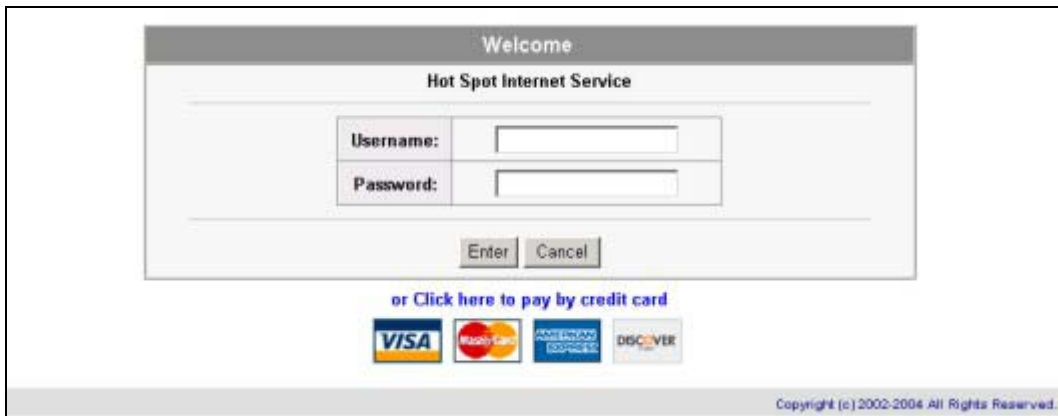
Welcome

Hot Spot Internet Service

| Username: | |
|---|---|
| Password: | |

Enter Cancel

or Click here to pay by credit card

VISA MasterCard AMERICAN EXPRESS DISCOVER

Copyright (c) 2002-2004 All Rights Reserved.